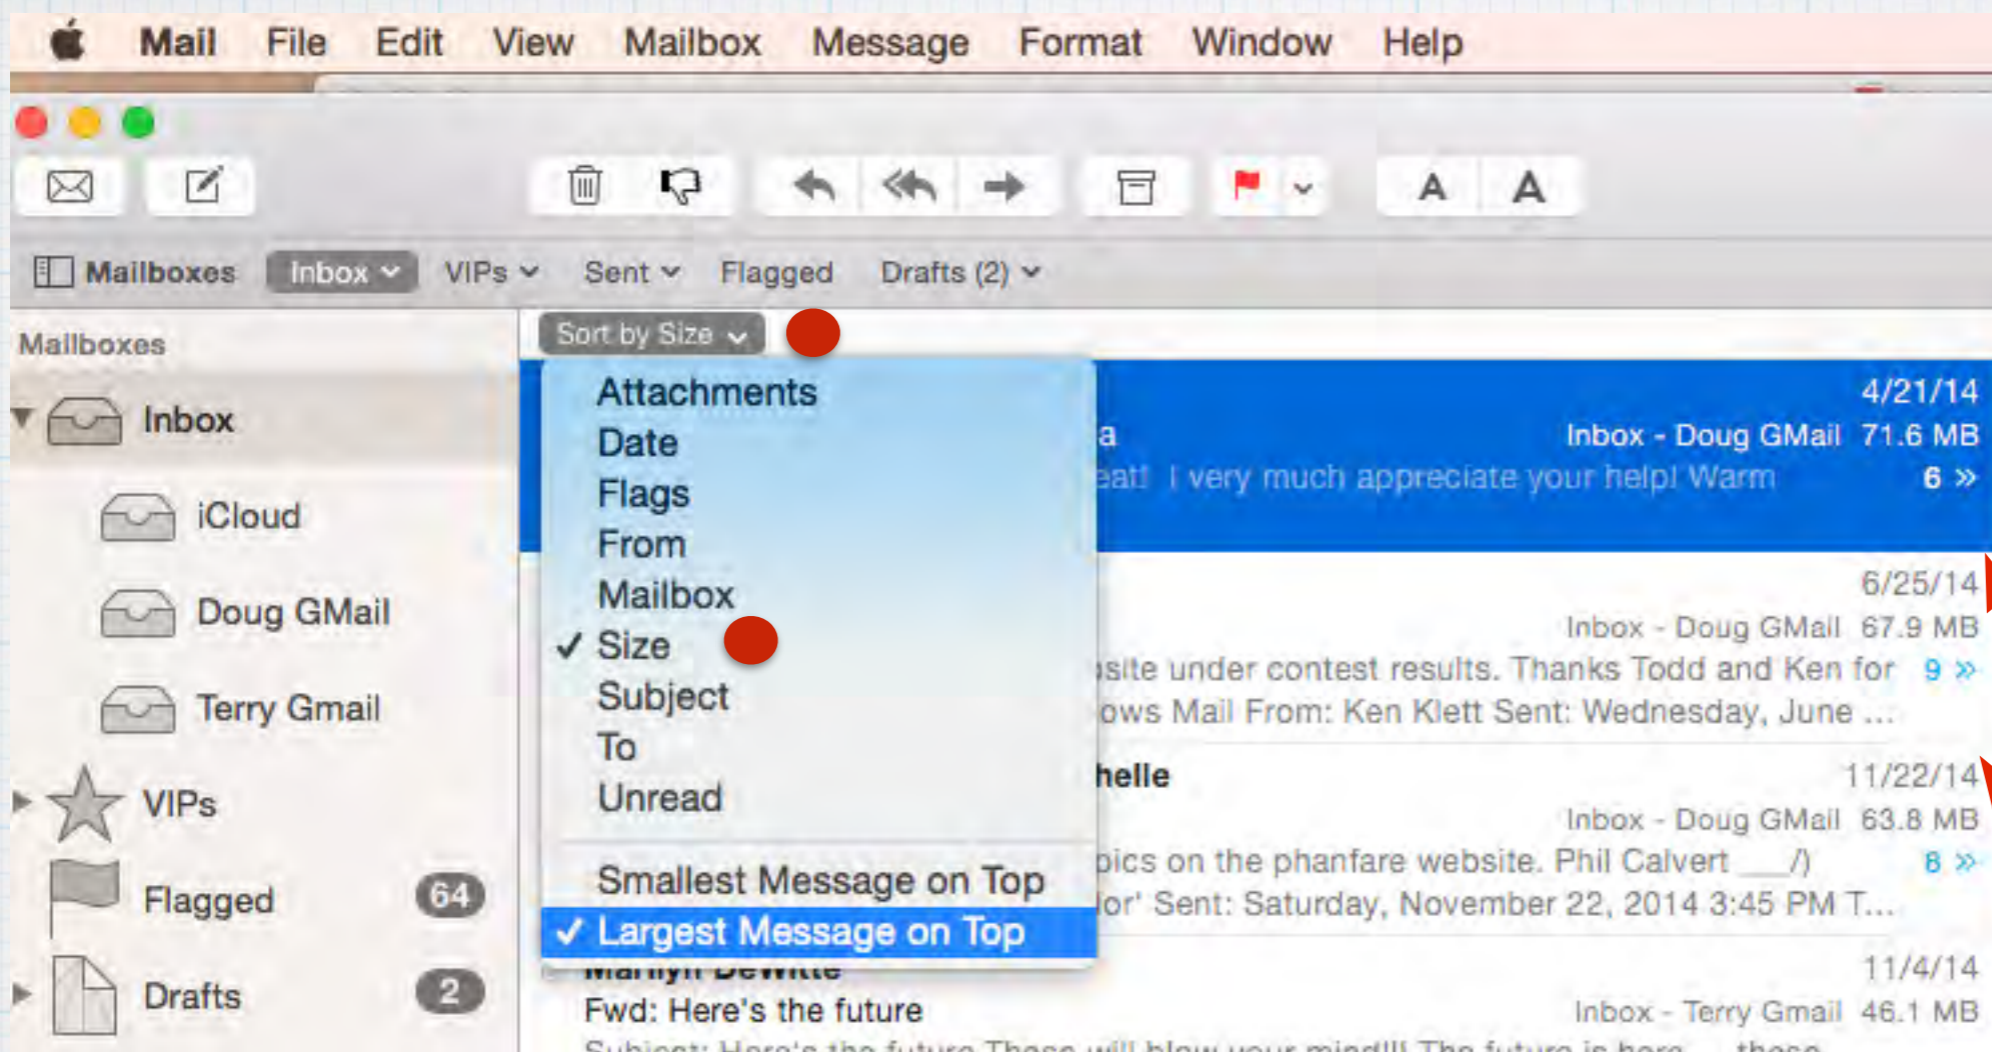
Mail File Edit View Mailbox Message Format Window Help

A A

Mailboxes Inbox VIPs Sent Flagged Drafts (2)

Mailboxes
Inbox
iCloud
Doug GMail
Terry Gmail
VIPs
Flagged 64
Drafts 2

Sort by Size

Attachments
Date
Flags
From
Mailbox
✓ Size
Subject
To
Unread

Smallest Message on Top
✓ Largest Message on Top

a 4/21/14
Inbox - Doug GMail 71.6 MB
eat! I very much appreciate your help! Warm 6 »

6/25/14
Inbox - Doug GMail 67.9 MB
site under contest results. Thanks Todd and Ken for 9 »
ows Mail From: Ken Klett Sent: Wednesday, June ...

helle 11/22/14
Inbox - Doug GMail 63.8 MB
pics on the phanfare website. Phil Calvert ___/) 8 »
lor' Sent: Saturday, November 22, 2014 3:45 PM T...

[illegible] 11/4/14
Fwd: Here's the future Inbox - Terry Gmail 46.1 MB
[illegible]